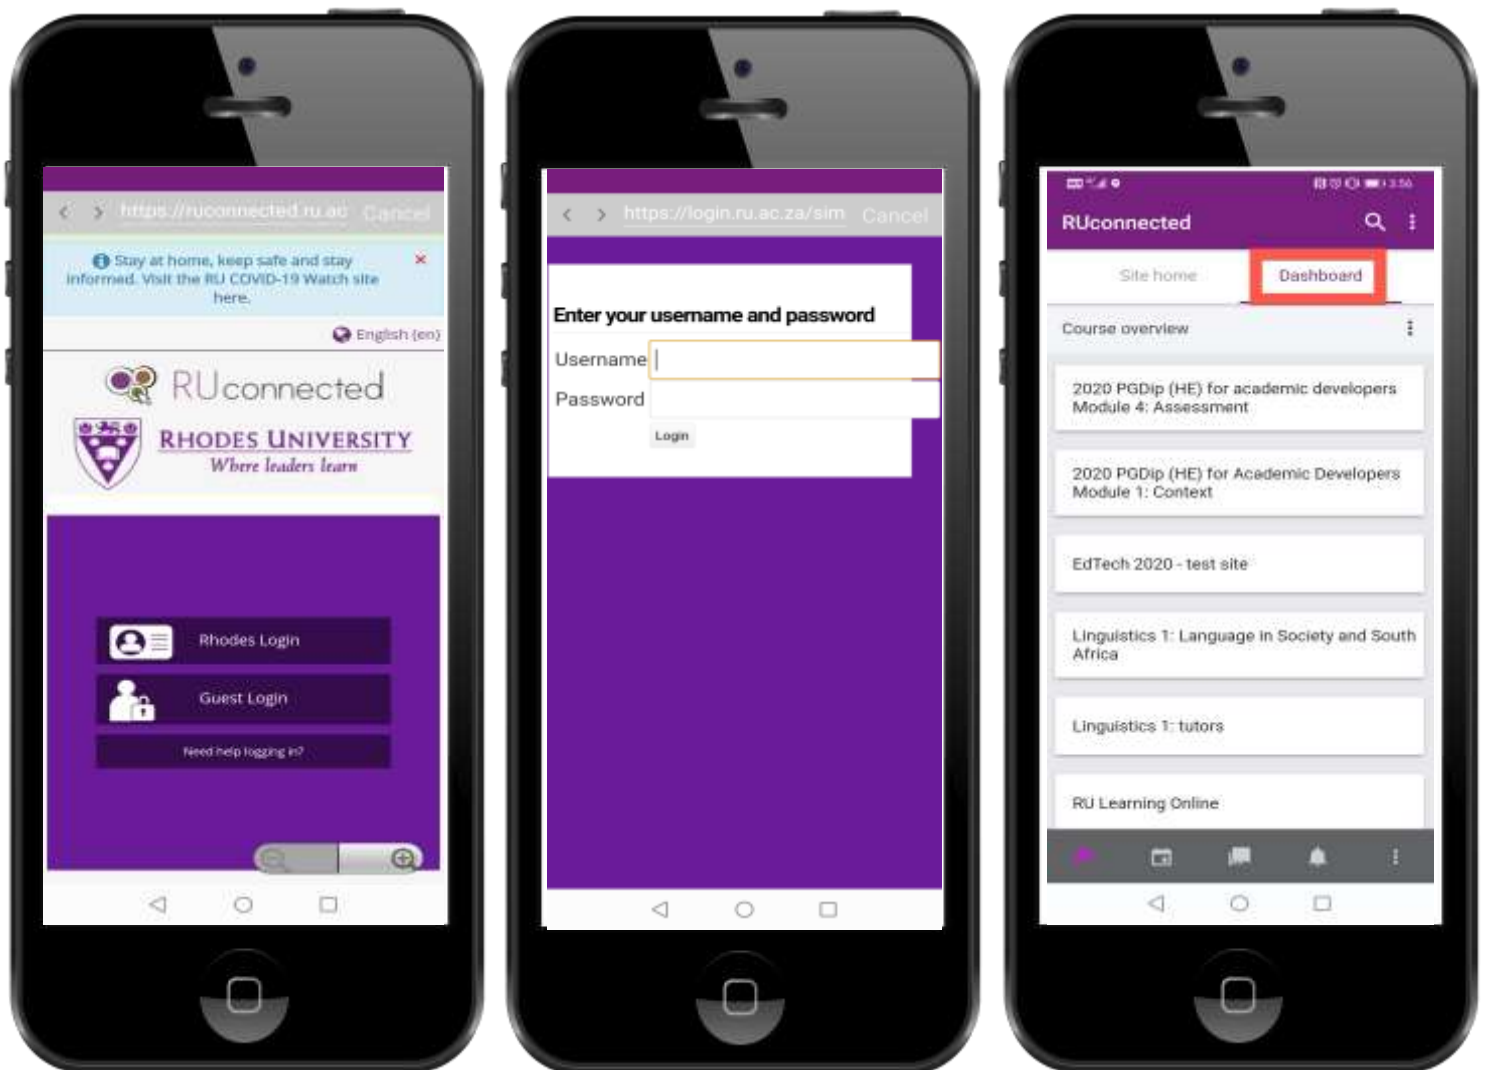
https://ruconnected.ru.ac Cancel

Stay at home, keep safe and stay informed. Visit the RU COVID-19 Watch site here.

English (en)

RUconnected

RHODES UNIVERSITY
Where leaders learn

Rhodes Login

Guest Login

Need help logging in?

https://login.ru.ac.za/sim Cancel

Enter your username and password

Username

Password

Login

RUconnected

Site home

Dashboard

Course overview

2020 PGDip (HE) for academic developers Module 4: Assessment

2020 PGDip (HE) for Academic Developers Module 1: Context

EdTech 2020 - test site

Linguistics 1: Language in Society and South Africa

Linguistics 1: tutors

RU Learning Online